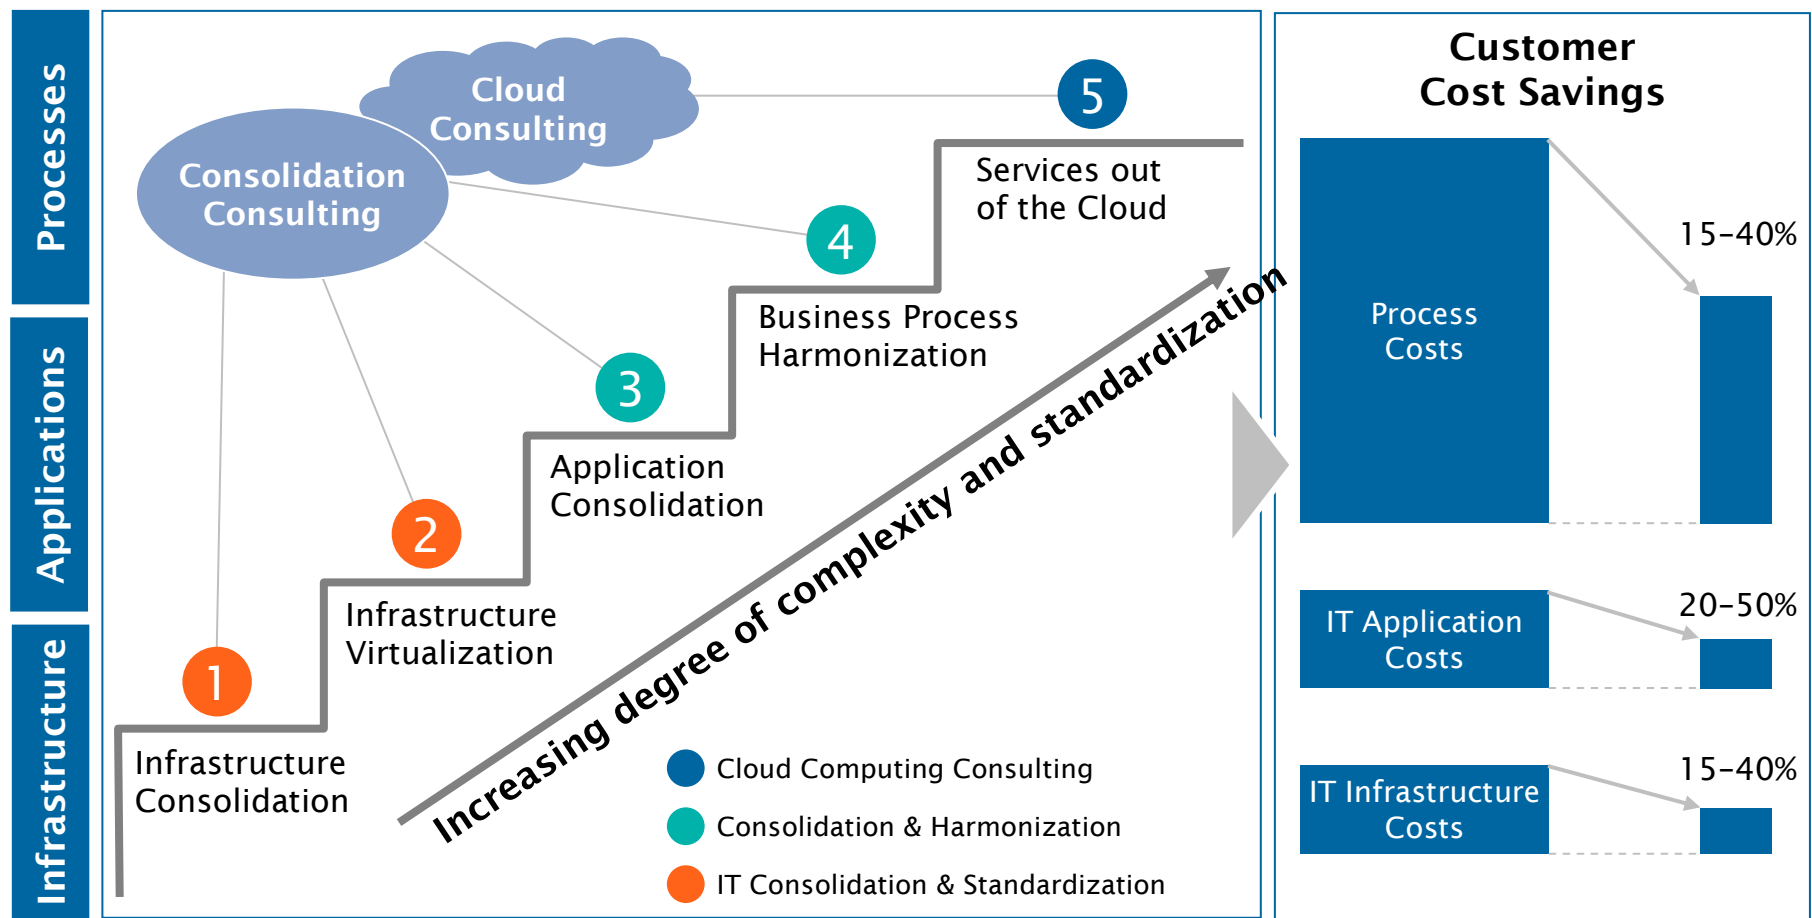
Processes

Applications

Infrastructure

Cloud Consulting

Consolidation Consulting

5

Services out of the Cloud

4

Business Process Harmonization

3

Application Consolidation

2

Infrastructure Virtualization

1

Infrastructure Consolidation

Increasing degree of complexity and standardization

Cloud Computing Consulting

Consolidation & Harmonization

IT Consolidation & Standardization

Customer Cost Savings

Process Costs

15-40%

IT Application Costs

20-50%

IT Infrastructure Costs

15-40%